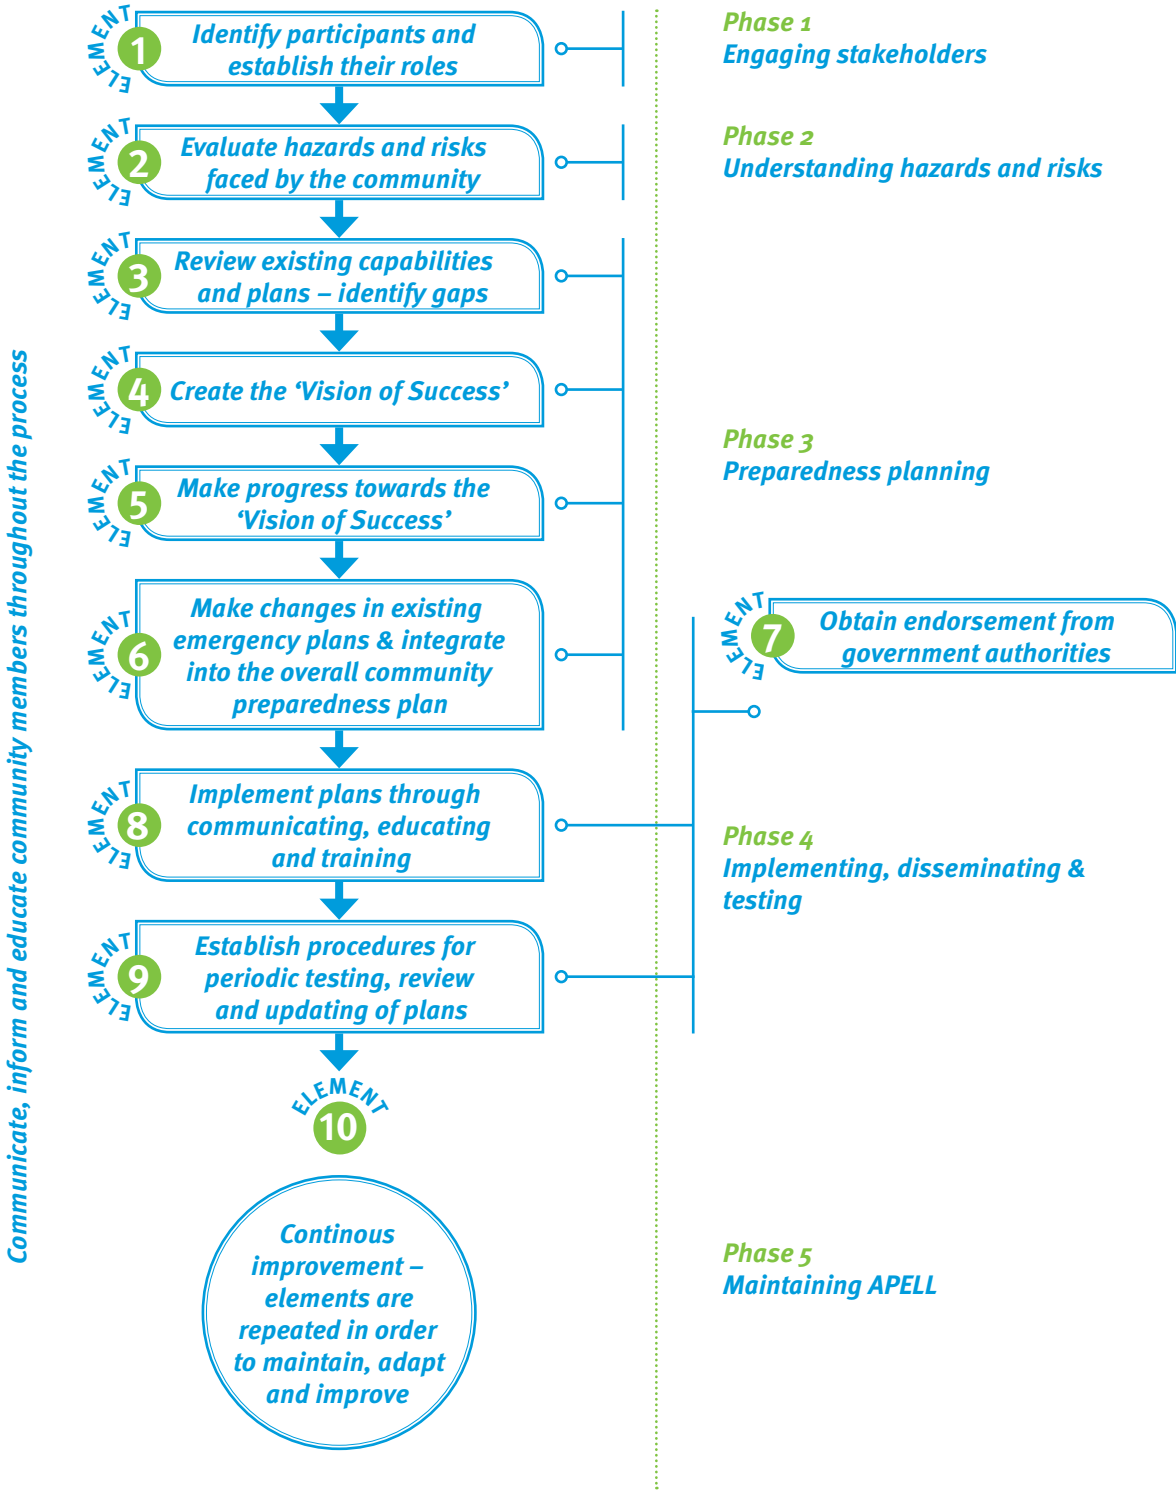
Communicate, inform and educate community members throughout the process

ELEMENT 1
Identify participants and establish their roles

Phase 1
Engaging stakeholders

ELEMENT 2
Evaluate hazards and risks faced by the community

Phase 2
Understanding hazards and risks

ELEMENT 3
Review existing capabilities and plans – identify gaps

ELEMENT 4
Create the 'Vision of Success'

Phase 3
Preparedness planning

ELEMENT 5
Make progress towards the 'Vision of Success'

ELEMENT 6
Make changes in existing emergency plans & integrate into the overall community preparedness plan

ELEMENT 7
Obtain endorsement from government authorities

ELEMENT 8
Implement plans through communicating, educating and training

Phase 4
Implementing, disseminating & testing

ELEMENT 9
Establish procedures for periodic testing, review and updating of plans

ELEMENT 10

Continous improvement – elements are repeated in order to maintain, adapt and improve

Phase 5
Maintaining APELL